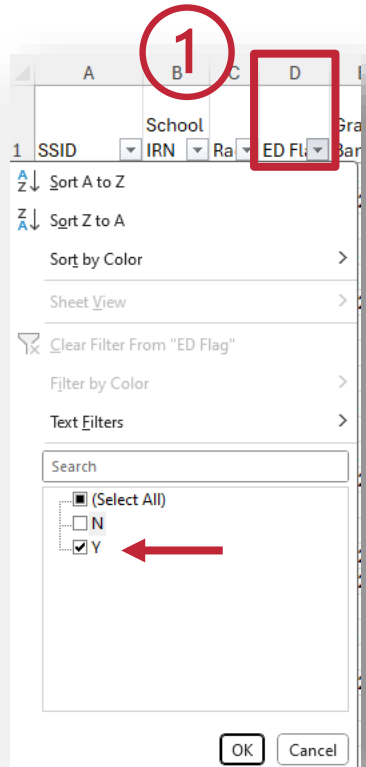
1

| | A | B | C | D | E |
|---|---|---|---|---|---|
| 1 | SSID | School IRN | Ra | ED Fla | Gra Ban |

Sort A to Z
Sort Z to A
Sort by Color
Sheet View
Clear Filter From "ED Flag"
Filter by Color
Text Filters
Search
(Select All)
N
Y
OK
Cancel